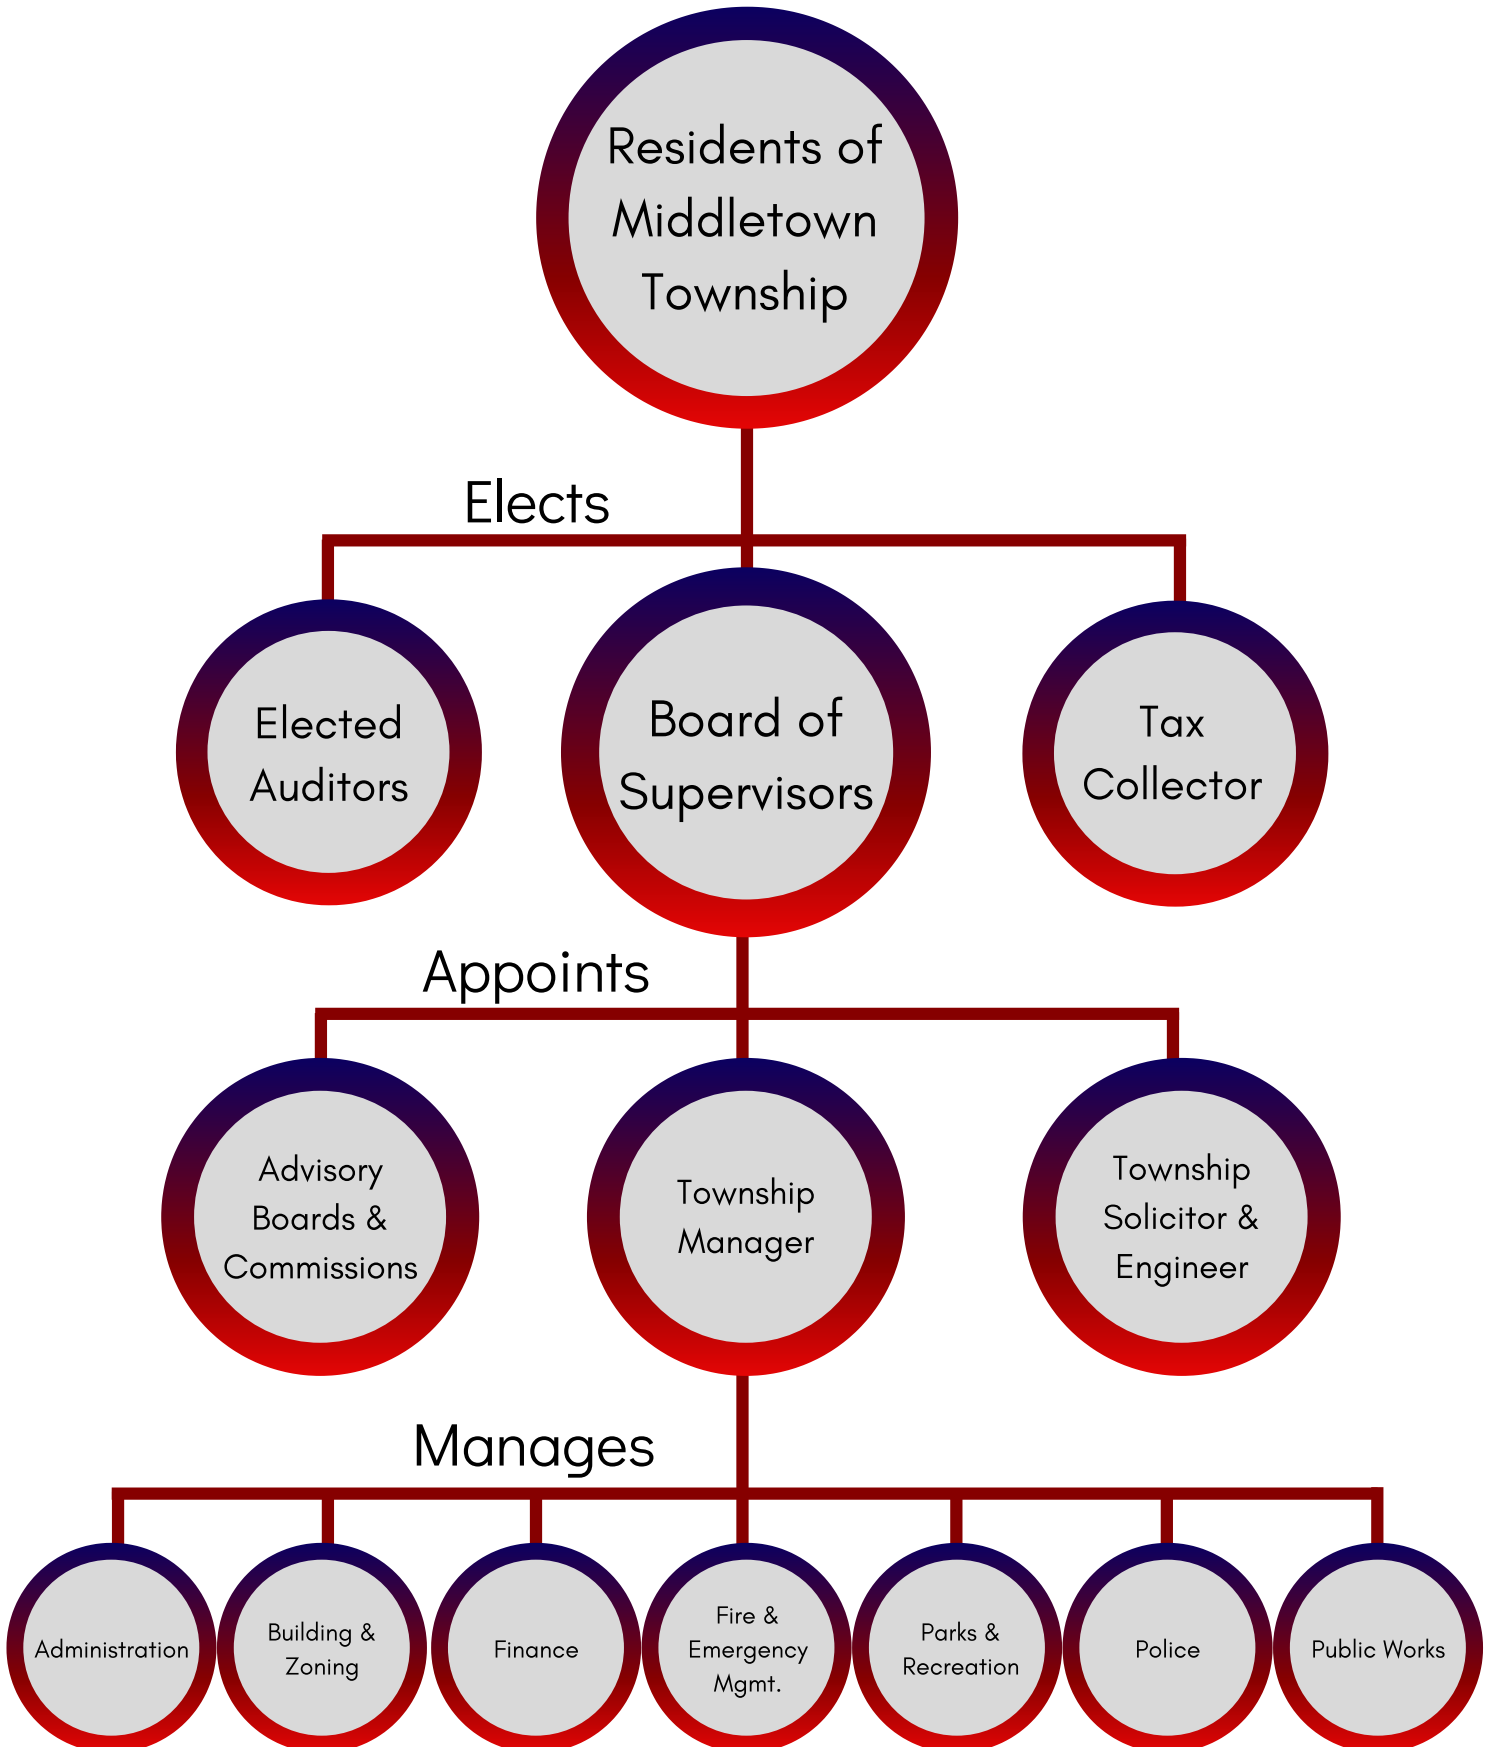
Residents of Middletown Township

Elects

Elected Auditors

Board of Supervisors

Tax Collector

Appoints

Advisory Boards & Commissions

Township Manager

Township Solicitor & Engineer

Manages

Administration

Building & Zoning

Finance

Fire & Emergency Mgmt.

Parks & Recreation

Police

Public Works